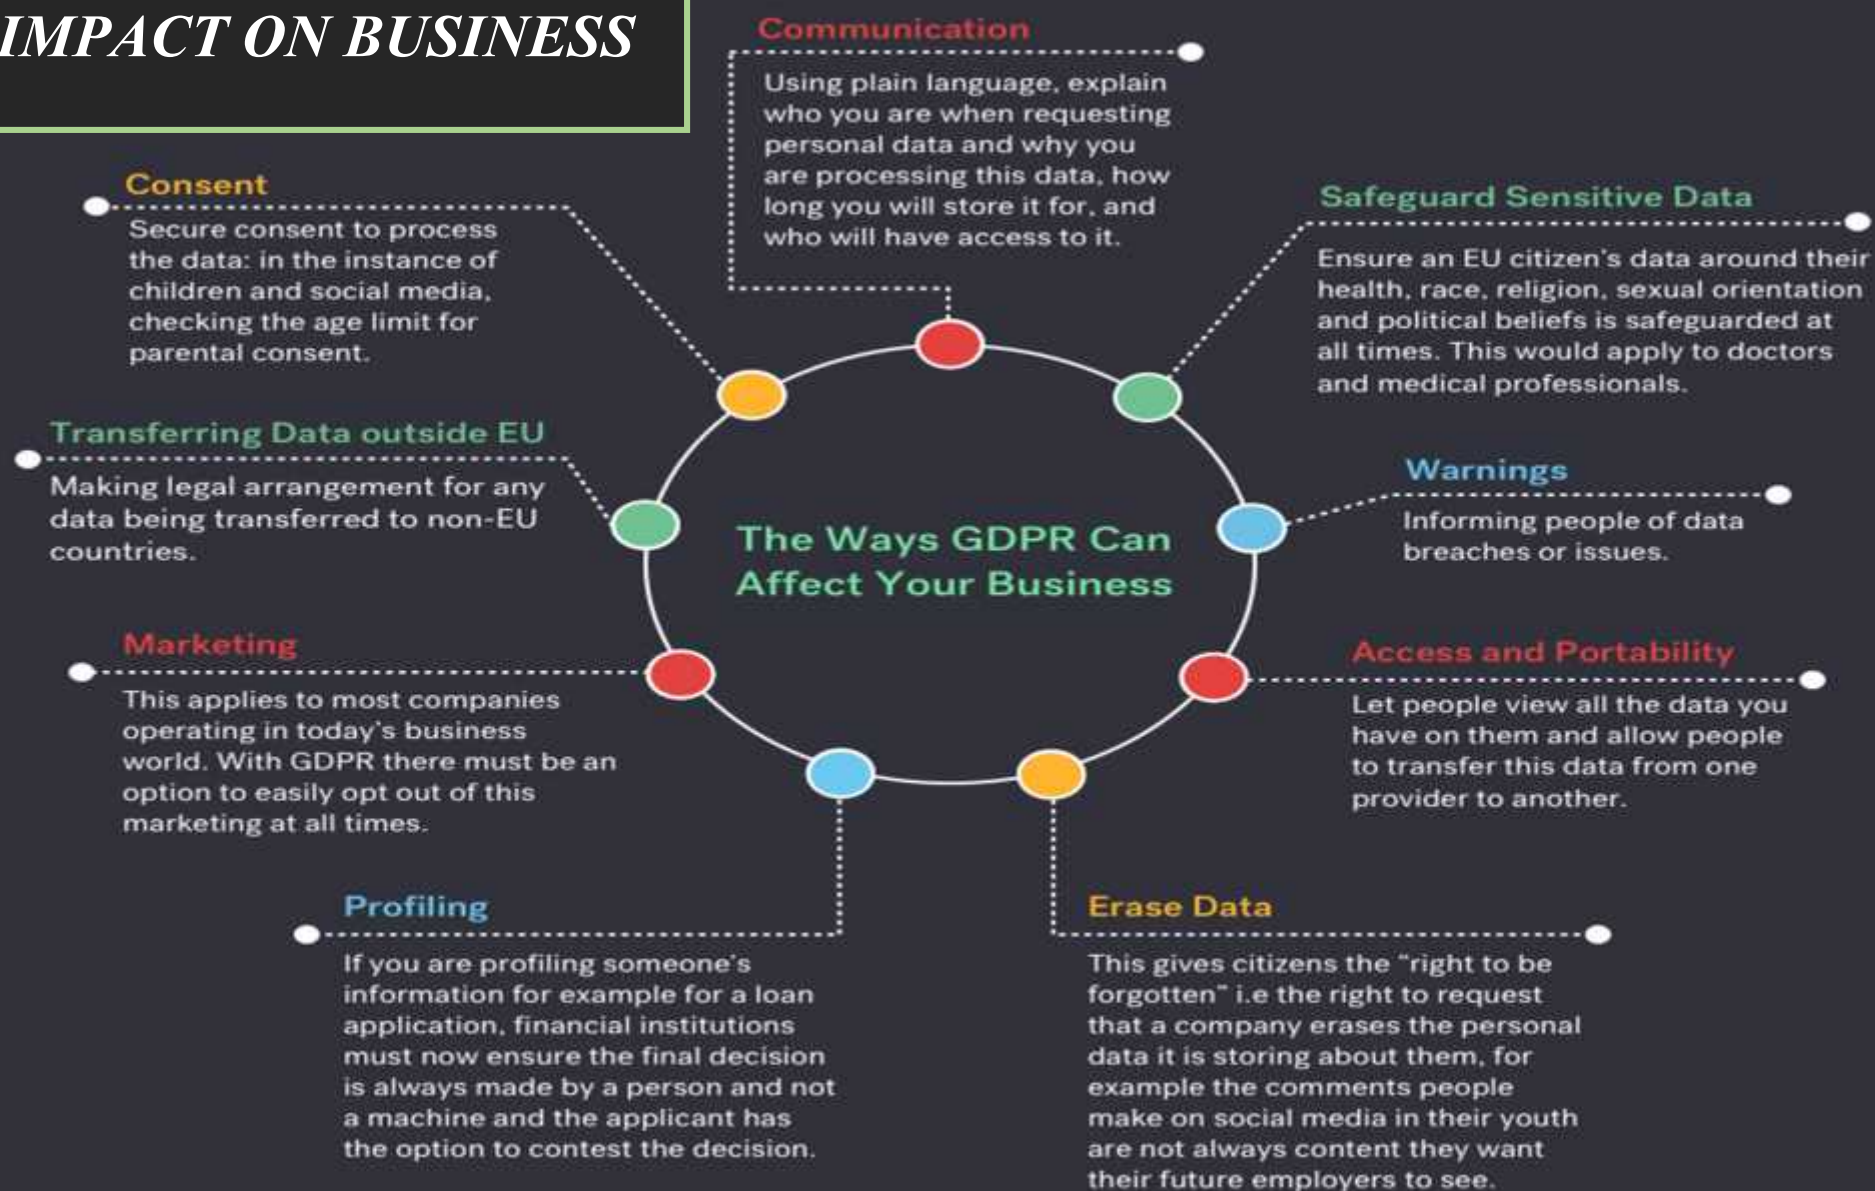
IMPACT ON BUSINESS

Communication

Using plain language, explain who you are when requesting personal data and why you are processing this data, how long you will store it for, and who will have access to it.

Consent

Secure consent to process the data: in the instance of children and social media, checking the age limit for parental consent.

Safeguard Sensitive Data

Ensure an EU citizen's data around their health, race, religion, sexual orientation and political beliefs is safeguarded at all times. This would apply to doctors and medical professionals.

Transferring Data outside EU

Making legal arrangement for any data being transferred to non-EU countries.

The Ways GDPR Can Affect Your Business

Warnings

Informing people of data breaches or issues.

Marketing

This applies to most companies operating in today's business world. With GDPR there must be an option to easily opt out of this marketing at all times.

Access and Portability

Let people view all the data you have on them and allow people to transfer this data from one provider to another.

Profiling

If you are profiling someone's information for example for a loan application, financial institutions must now ensure the final decision is always made by a person and not a machine and the applicant has the option to contest the decision.

Erase Data

This gives citizens the "right to be forgotten" i.e the right to request that a company erases the personal data it is storing about them, for example the comments people make on social media in their youth are not always content they want their future employers to see.